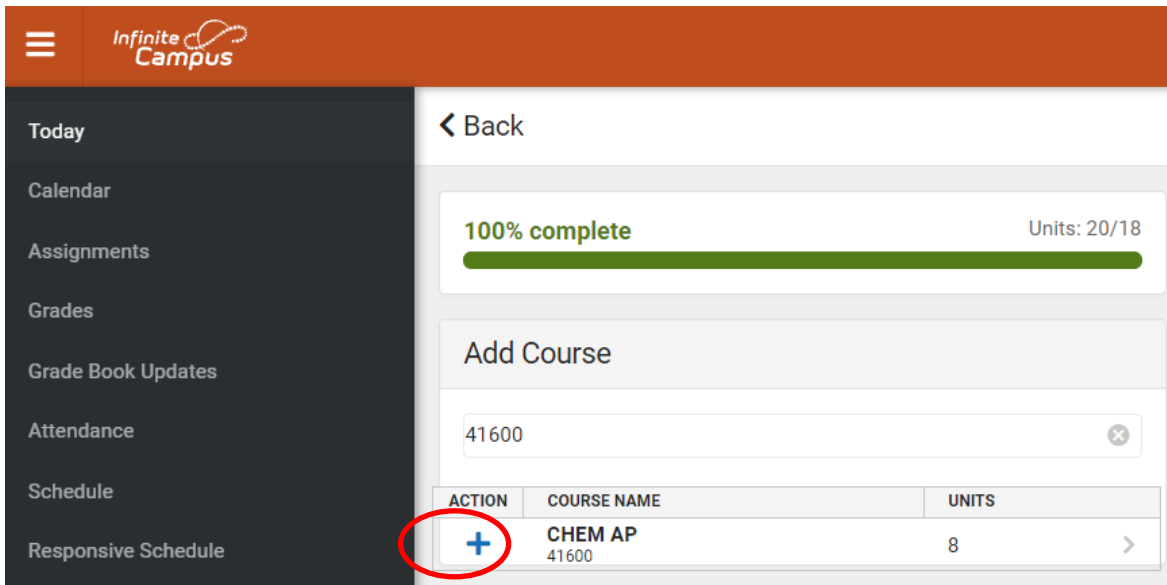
Infinite Campus

Today
Calendar
Assignments
Grades
Grade Book Updates
Attendance
Schedule
Responsive Schedule

Back

100% complete
Units: 20/18

Add Course

41600

| ACTION | COURSE NAME | UNITS |
|---|---|---|
| + | CHEM AP 41600 | 8 |